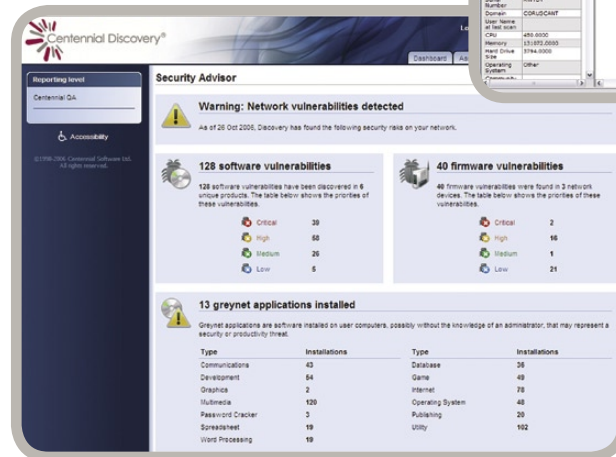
Centennial Discovery®

Dashboard

Number
Domain CORUSCANT
User Name at last scan
CPU 450.0000
Memory 131072.0000
Hard Drive Size 5764.0000
Operating System Other

Reporting level

Centennial QA

Accessibility

©1998-2006 Centennial Software Ltd. All rights reserved.

Security Advisor

Warning: Network vulnerabilities detected

As of 26 Oct 2006, Discovery has found the following security risks on your network.

128 software vulnerabilities

128 software vulnerabilities have been discovered in 6 unique products. The table below shows the priorities of these vulnerabilities.

| | |
|---|---|
| Critical | 39 |
| High | 58 |
| Medium | 26 |
| Low | 5 |

40 firmware vulnerabilities

40 firmware vulnerabilities were found in 3 network devices. The table below shows the priorities of these vulnerabilities.

| | |
|---|---|
| Critical | 2 |
| High | 16 |
| Medium | 1 |
| Low | 21 |

13 greynet applications installed

Greynet applications are software installed on user computers, possibly without the knowledge of an administrator, that may represent a security or productivity threat.

| Type | Installations |
|---|---|
| Communications | 43 |
| Development | 54 |
| Graphics | 2 |
| Multimedia | 120 |
| Password Cracker | 3 |
| Spreadsheet | 19 |
| Word Processing | 19 |

| Type | Installations |
|---|---|
| Database | 36 |
| Game | 49 |
| Internet | 78 |
| Operating System | 48 |
| Publishing | 20 |
| Utility | 102 |